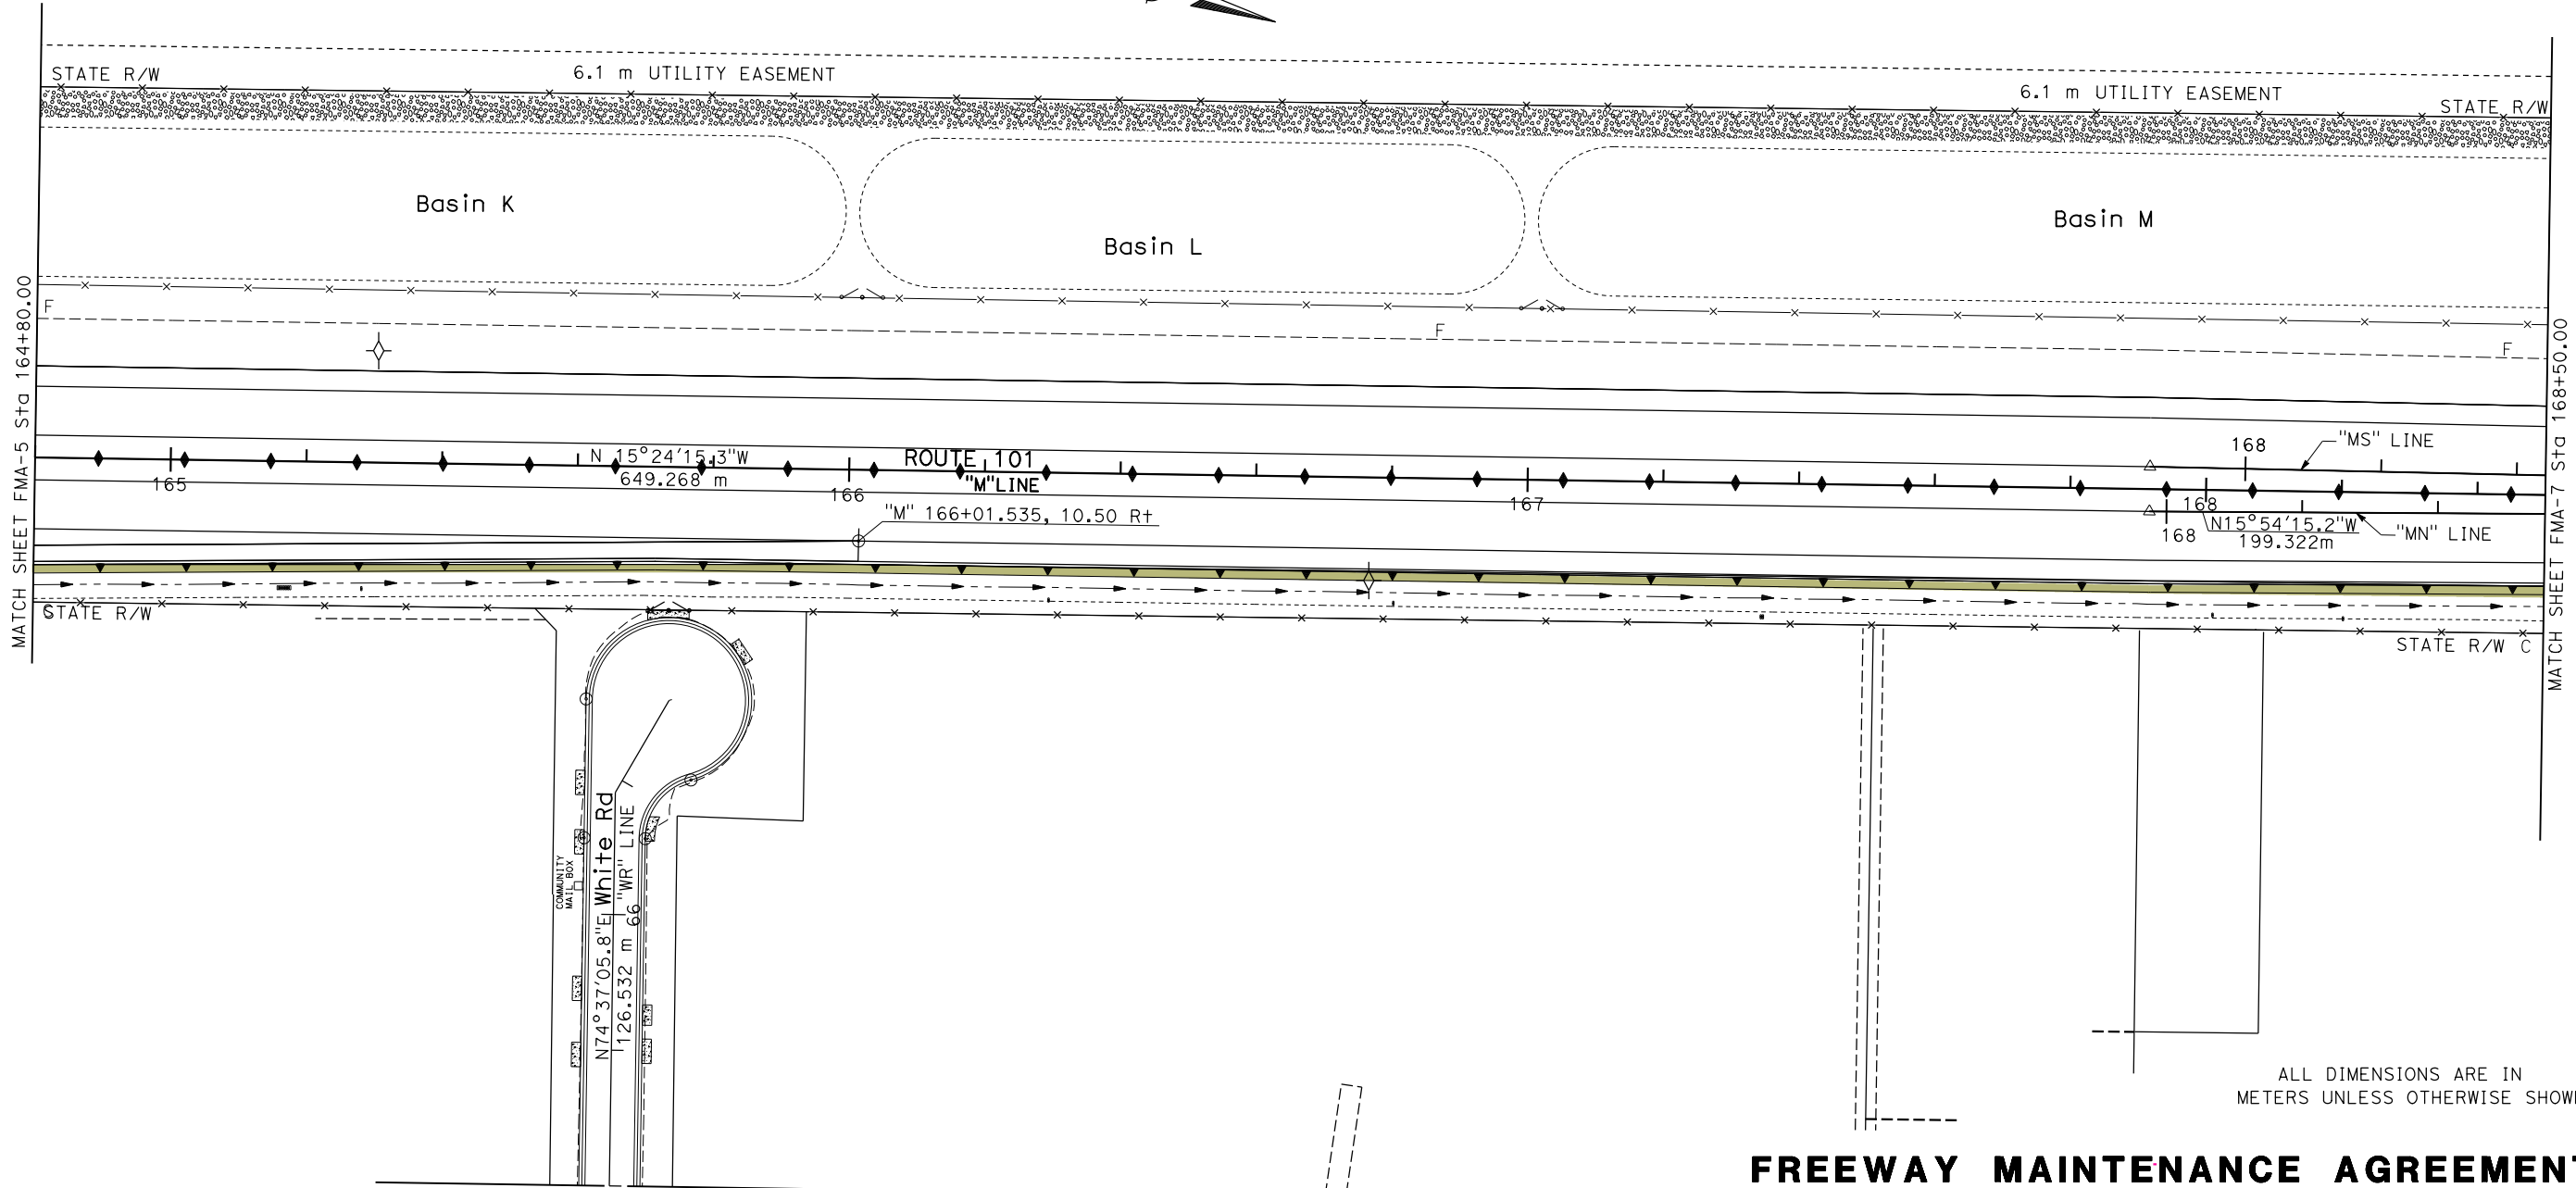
STATE R/W
6.1 m UTILITY EASEMENT
6.1 m UTILITY EASEMENT
STATE R/W
Basin K
Basin L
Basin M
MATCH SHEET FMA-5 Sta 164+80.00
F
F
F
N 15°24'15.3"W
649.268 m
ROUTE 101
"M"LINE
165
166
167
168
"MS" LINE
168
168
N15°54'15.2"W
199.322m
"MN" LINE
"M" 166+01.535, 10.50 Rt
STATE R/W
STATE R/W C
MATCH SHEET FMA-7 Sta 168+50.00
COMMUNITY MAIL BOX
White Rd
N74°37'05.8"E
126.532 m
"WR" LINE
99
ALL DIMENSIONS ARE IN METERS UNLESS OTHERWISE SHOW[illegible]
FREEWAY MAINTENANCE AGREEMEN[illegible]